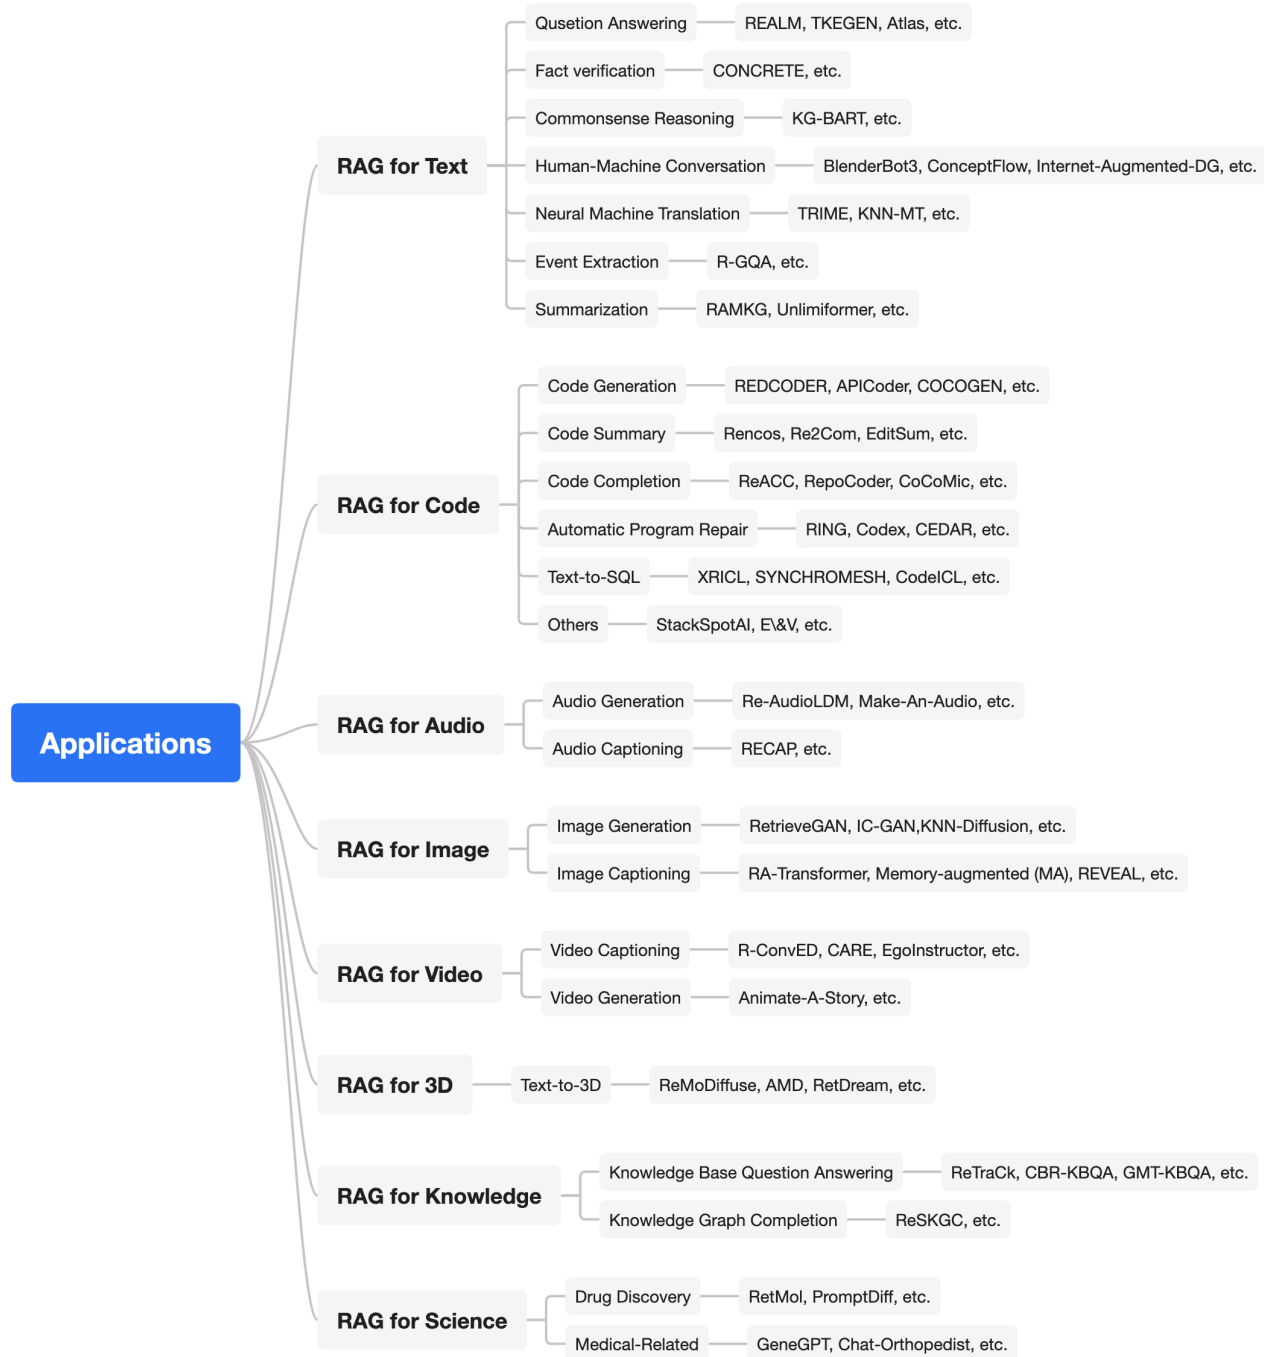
Applications

RAG for Text
Qusetion Answering — REALM, TKEGEN, Atlas, etc.
Fact verification — CONCRETE, etc.
Commonsense Reasoning — KG-BART, etc.
Human-Machine Conversation — BlenderBot3, ConceptFlow, Internet-Augmented-DG, etc.
Neural Machine Translation — TRIME, KNN-MT, etc.
Event Extraction — R-GQA, etc.
Summarization — RAMKG, Unlimiformer, etc.

RAG for Code
Code Generation — REDCODER, APICoder, COCOGEN, etc.
Code Summary — Rencos, Re2Com, EditSum, etc.
Code Completion — ReACC, RepoCoder, CoCoMic, etc.
Automatic Program Repair — RING, Codex, CEDAR, etc.
Text-to-SQL — XRICL, SYNCHROMESH, CodeICL, etc.
Others — StackSpotAI, E\&V, etc.

RAG for Audio
Audio Generation — Re-AudioLDM, Make-An-Audio, etc.
Audio Captioning — RECAP, etc.

RAG for Image
Image Generation — RetrieveGAN, IC-GAN,KNN-Diffusion, etc.
Image Captioning — RA-Transformer, Memory-augmented (MA), REVEAL, etc.

RAG for Video
Video Captioning — R-ConvED, CARE, EgoInstructor, etc.
Video Generation — Animate-A-Story, etc.

RAG for 3D
Text-to-3D — ReMoDiffuse, AMD, RetDream, etc.

RAG for Knowledge
Knowledge Base Question Answering — ReTraCk, CBR-KBQA, GMT-KBQA, etc.
Knowledge Graph Completion — ReSKGC, etc.

RAG for Science
Drug Discovery — RetMol, PromptDiff, etc.
Medical-Related — GeneGPT, Chat-Orthopedist, etc.